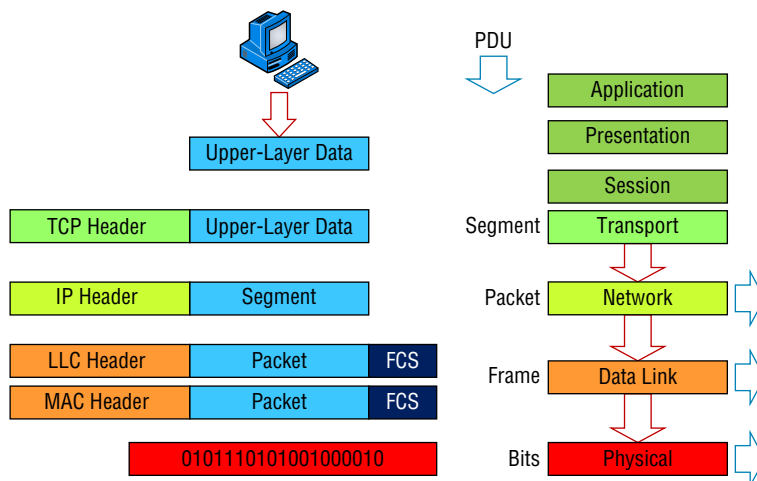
PDU

Upper-Layer Data

TCP Header | Upper-Layer Data

IP Header | Segment

LLC Header | Packet | FCS

MAC Header | Packet | FCS

0101110101001000010

Application

Presentation

Session

Segment Transport

Packet Network

Frame Data Link

Bits Physical